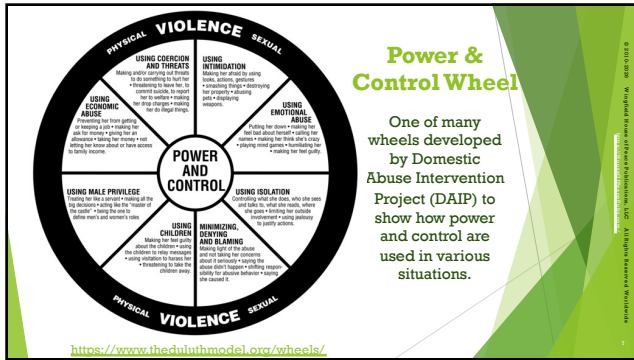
PHYSICAL VIOLENCE SEXUAL

USING COERCION AND THREATS
Making and/or carrying out threats to do something to hurt her • threatening to leave her, to commit suicide, to report her to welfare • making her drop charges • making her do illegal things.

USING INTIMIDATION
Making her afraid by using looks, actions, gestures • smashing things • destroying her property • abusing pets • displaying weapons.

USING ECONOMIC ABUSE
Preventing her from getting or keeping a job • making her ask for money • giving her an allowance • taking her money • not letting her know about or have access to family income.

USING EMOTIONAL ABUSE
Putting her down • making her feel bad about herself • calling her names • making her think she's crazy • playing mind games • humiliating her • making her feel guilty.

POWER AND CONTROL

USING MALE PRIVILEGE
Treating her like a servant • making all the big decisions • acting like the "master of the castle" • being the one to define men's and women's roles

USING ISOLATION
Controlling what she does, who she sees and talks to, what she reads, where she goes • limiting her outside involvement • using jealousy to justify actions.

USING CHILDREN
Making her feel guilty about the children • using the children to relay messages • using visitation to harass her • threatening to take the children away.

MINIMIZING, DENYING AND BLAMING
Making light of the abuse and not taking her concerns about it seriously • saying the abuse didn't happen • shifting responsibility for abusive behavior • saying she caused it.

PHYSICAL VIOLENCE SEXUAL

Power & Control Wheel

One of many wheels developed by Domestic Abuse Intervention Project (DAIP) to show how power and control are used in various situations.

https://www.theduluthmodel.org/wheels/

© 2010-2020 Wingfield House of Peace Publications, LLC All Rights Reserved Worldwide

3